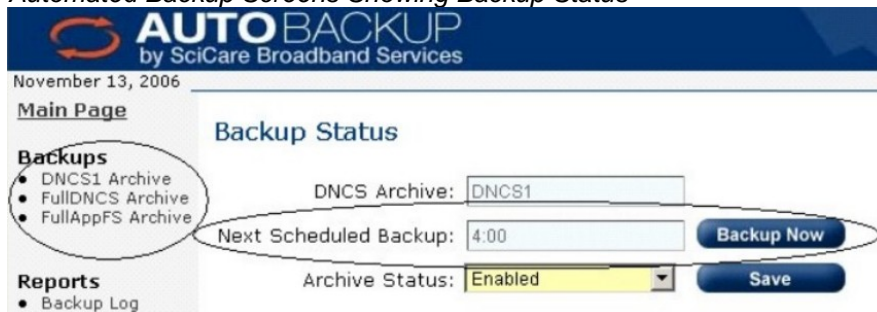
Automated Backup Screens Showing Backup Status

AUTOBACKUP
by SciCare Broadband Services

November 13, 2006

Main Page

Backups
• DNCS1 Archive
• FullDNCS Archive
• FullAppFS Archive

Reports
• Backup Log

Backup Status

DNCS Archive: DNCS1

Next Scheduled Backup: 4:00 Backup Now

Archive Status: Enabled Save